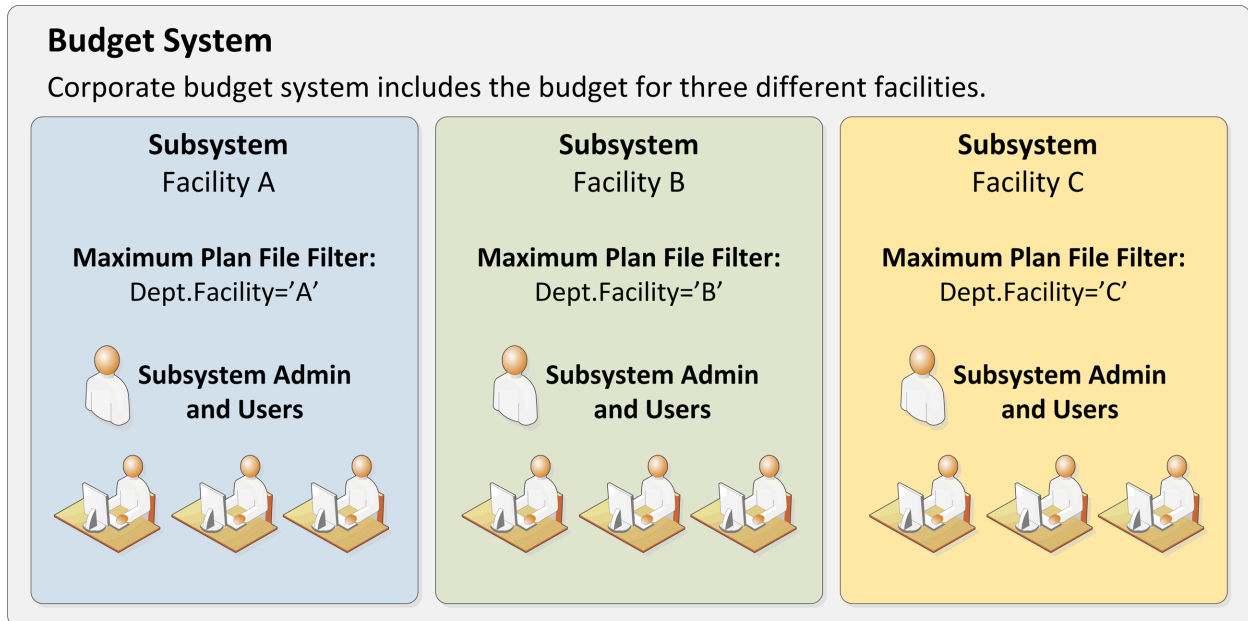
Budget System

Corporate budget system includes the budget for three different facilities.

Subsystem
Facility A

Maximum Plan File Filter:
Dept.Facility='A'

Subsystem Admin and Users

Subsystem
Facility B

Maximum Plan File Filter:
Dept.Facility='B'

Subsystem Admin and Users

Subsystem
Facility C

Maximum Plan File Filter:
Dept.Facility='C'

Subsystem Admin and Users